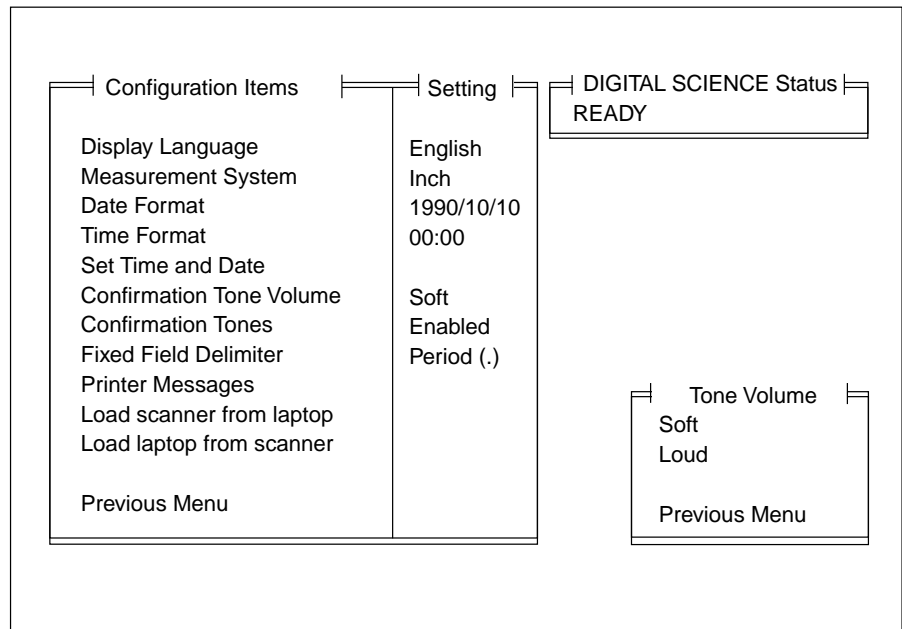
| Configuration Items | Setting |
|---|---|
| Display Language | English |
| Measurement System | Inch |
| Date Format | 1990/10/10 |
| Time Format | 00:00 |
| Set Time and Date | |
| Confirmation Tone Volume | Soft |
| Confirmation Tones | Enabled |
| Fixed Field Delimiter | Period (.) |
| Printer Messages | |
| Load scanner from laptop | |
| Load laptop from scanner | |
| Previous Menu | |

DIGITAL SCIENCE Status
READY

Tone Volume
Soft
Loud

Previous Menu